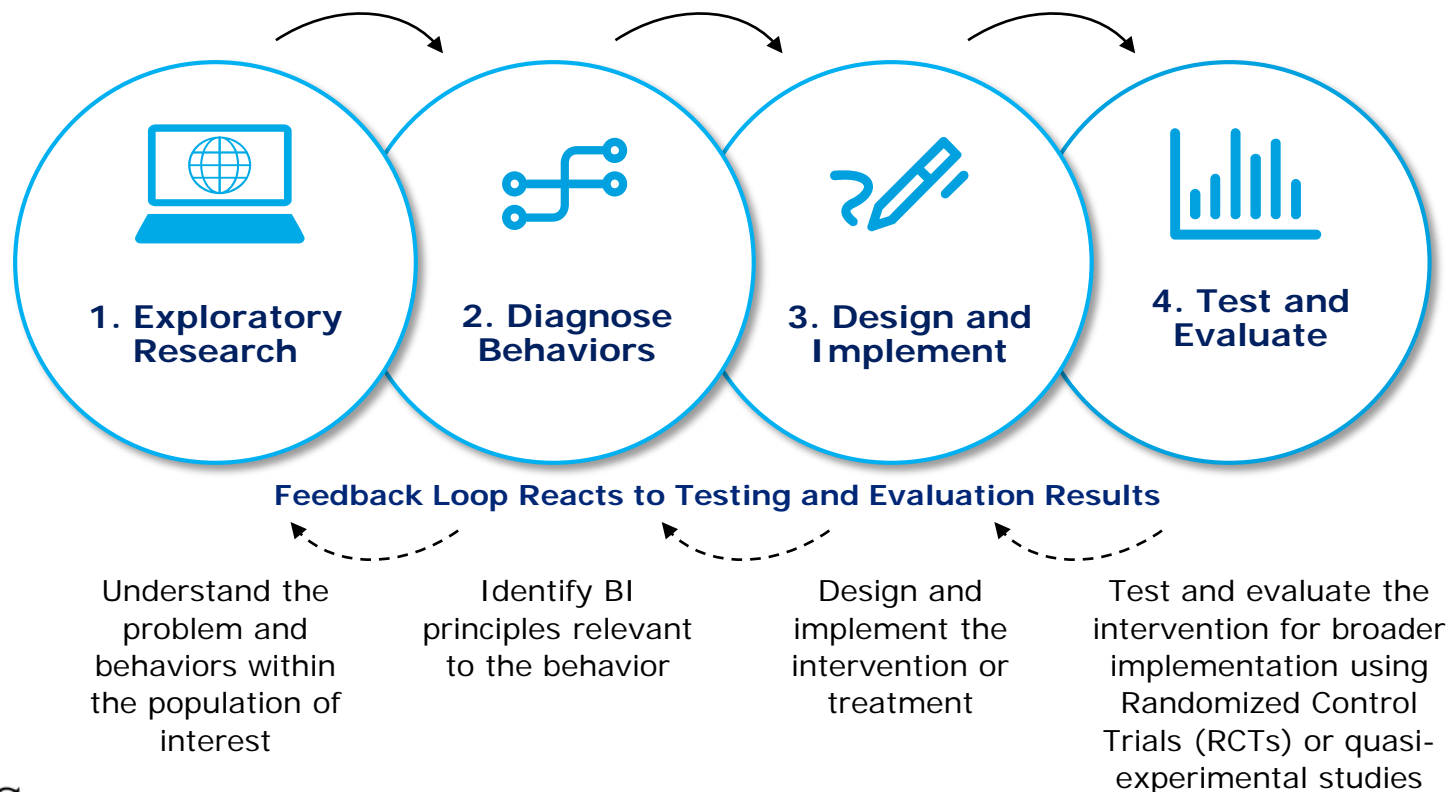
1. Exploratory Research

2. Diagnose Behaviors

3. Design and Implement

4. Test and Evaluate

Feedback Loop Reacts to Testing and Evaluation Results

Understand the problem and behaviors within the population of interest

Identify BI principles relevant to the behavior

Design and implement the intervention or treatment

Test and evaluate the intervention for broader implementation using Randomized Control Trials (RCTs) or quasi-experimental studies